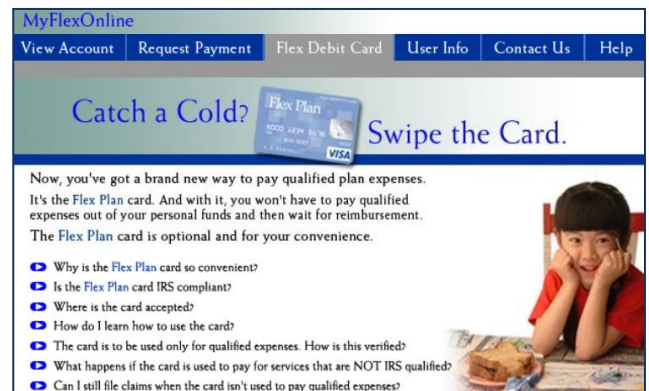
MyFlexOnline

View Account | Request Payment | Flex Debit Card | User Info | Contact Us | Help

Catch a Cold?

Flex Plan
5000 1234 5678
VISA

Swipe the Card.

Now, you've got a brand new way to pay qualified plan expenses.

It's the Flex Plan card. And with it, you won't have to pay qualified expenses out of your personal funds and then wait for reimbursement.

The Flex Plan card is optional and for your convenience.

Why is the Flex Plan card so convenient?
Is the Flex Plan card IRS compliant?
Where is the card accepted?
How do I learn how to use the card?
The card is to be used only for qualified expenses. How is this verified?
What happens if the card is used to pay for services that are NOT IRS qualified?
Can I still file claims when the card isn't used to pay qualified expenses?